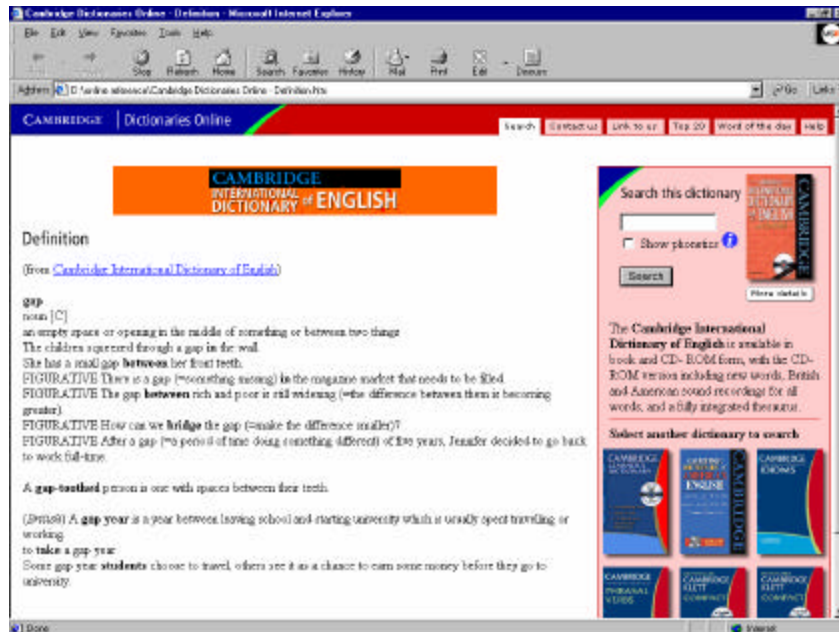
Cambridge Dictionaries Online - Definition - Microsoft Internet Explorer

File Edit View Favorites Tools Help

Stop Refresh Home Search Favorites History Mail Print Edit Discuss

Address D:\online reference\Cambridge Dictionaries Online - Definition.htm Go Links

CAMBRIDGE | Dictionaries Online

Search | Contact us | Link to us | Top 20 | Word of the day | Help

CAMBRIDGE INTERNATIONAL DICTIONARY of ENGLISH

Definition

(from Cambridge International Dictionary of English)

gap
noun [C]
an empty space or opening in the middle of something or between two things
The children squeezed through a gap in the wall.
She has a small gap between her front teeth.
FIGURATIVE There is a gap (=something missing) in the magazine market that needs to be filled.
FIGURATIVE The gap between rich and poor is still widening (=the difference between them is becoming greater).
FIGURATIVE How can we bridge the gap (=make the difference smaller)?
FIGURATIVE After a gap (=a period of time doing something different) of five years, Jennifer decided to go back to work full-time.

A gap-toothed person is one with spaces between their teeth.

(British) A gap year is a year between leaving school and starting university which is usually spent travelling or working.
to take a gap year
Some gap-year students choose to travel, others see it as a chance to earn some money before they go to university.

Search this dictionary

Show phonetics

Search

More details

The Cambridge International Dictionary of English is available in book and CD-ROM form, with the CD-ROM version including new words, British and American sound recordings for all words, and a fully integrated thesaurus.

Select another dictionary to search

CAMBRIDGE
CAMBRIDGE IDIOMS
CAMBRIDGE PHRASAL VERBS
CAMBRIDGE KLETT COMPACT

Done
Internet